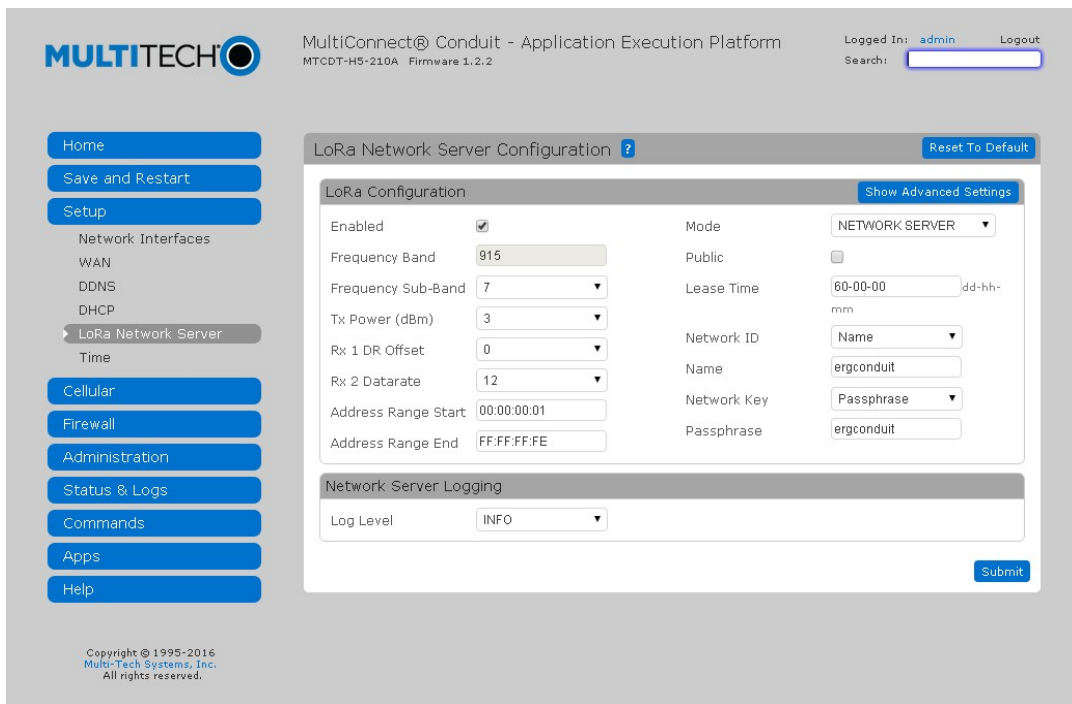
MULTITECH

MultiConnect® Conduit - Application Execution Platform
MTCDT-H5-210A Firmware 1.2.2

Logged In: admin Logout
Search:

Home
Save and Restart
Setup
Network Interfaces
WAN
DDNS
DHCP
LoRa Network Server
Time
Cellular
Firewall
Administration
Status & Logs
Commands
Apps
Help

Copyright © 1995-2016
Multi-Tech Systems, Inc.
All rights reserved.

LoRa Network Server Configuration ?
Reset To Default

LoRa Configuration
Show Advanced Settings

| | | | |
|---|---|---|---|
| Enabled | ✔ | Mode | NETWORK SERVER |
| Frequency Band | 915 | Public | |
| Frequency Sub-Band | 7 | Lease Time | 60-00-00 dd-hh-mm |
| Tx Power (dBm) | 3 | | |
| Rx 1 DR Offset | 0 | Network ID | Name |
| Rx 2 Datarate | 12 | Name | ergconduit |
| Address Range Start | 00:00:00:01 | Network Key | Passphrase |
| Address Range End | FF:FF:FF:FE | Passphrase | ergconduit |

Network Server Logging
Log Level INFO

Submit